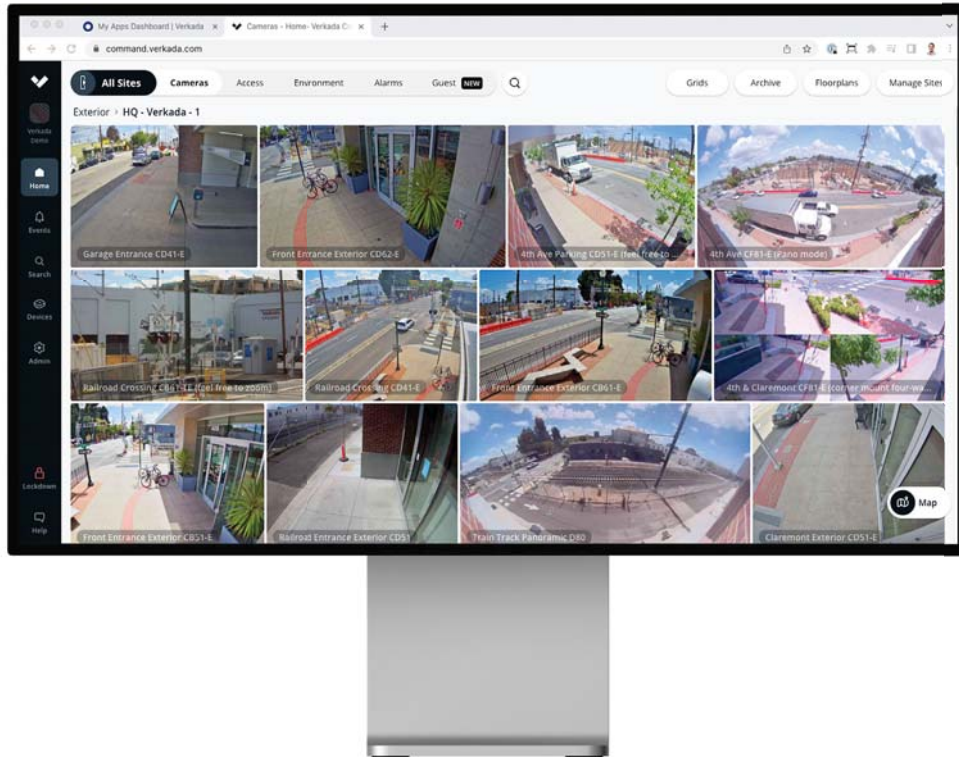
My Apps Dashboard | Verkada ×
Cameras - Home - Verkada C ×
+
command.verkada.com

Verkada Demo
Home
Events
Search
Devices
Admin
Lockdown
Help

All Sites
Cameras
Access
Environment
Alarms
Guest NEW
Grids
Archive
Floorplans
Manage Sites

Exterior > HQ - Verkada - 1

Garage Entrance CD41-E
Front Entrance Exterior CD62-E
4th Ave Parking CD51-E (feel free to ...
4th Ave CF81-E (Pano mode)
Railroad Crossing CB61-TE (feel free to zoom)
Railroad Crossing CD41-E
Front Entrance Exterior CB61-E
4th & Claremont CF81-E (corner mount four-wa...
Front Entrance Exterior CB51-E
Railroad Entrance Exterior CD51
Train Track Panoramic D80
Claremont Exterior CD51-E
Map